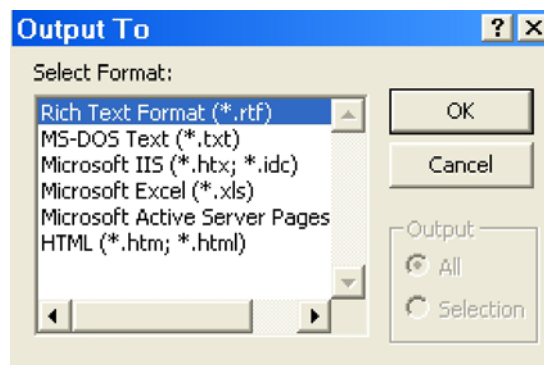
Output To

?

X

Select Format:

Rich Text Format (*.rtf)
MS-DOS Text (*.txt)
Microsoft IIS (*.htx; *.idc)
Microsoft Excel (*.xls)
Microsoft Active Server Pages
HTML (*.htm; *.html)

OK

Cancel

Output

All

Selection